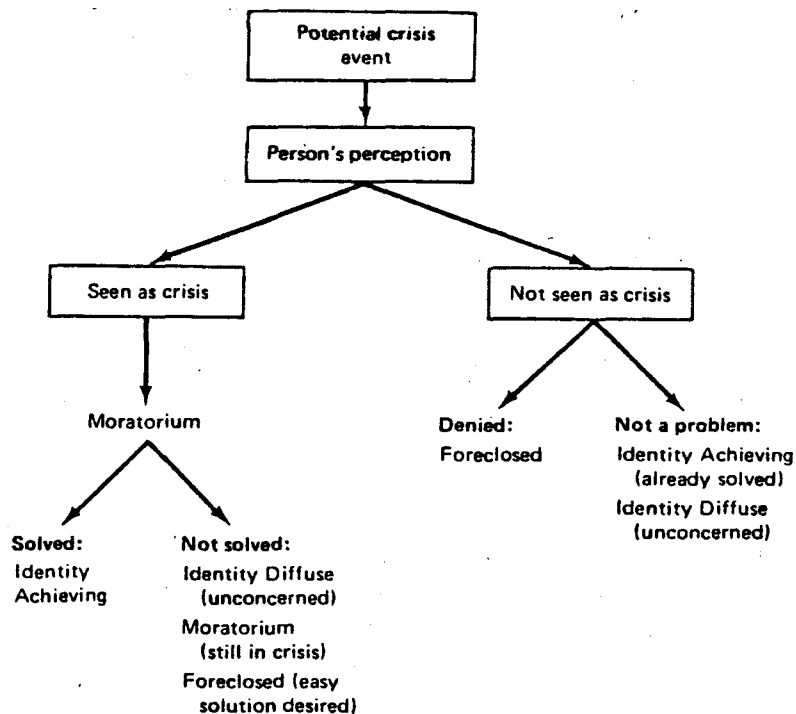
Potential crisis event

Person's perception

Seen as crisis

Not seen as crisis

Moratorium

Solved:
Identity Achieving

Not solved:
Identity Diffuse (unconcerned)
Moratorium (still in crisis)
Foreclosed (easy solution desired)

Denied:
Foreclosed

Not a problem:
Identity Achieving (already solved)
Identity Diffuse (unconcerned)